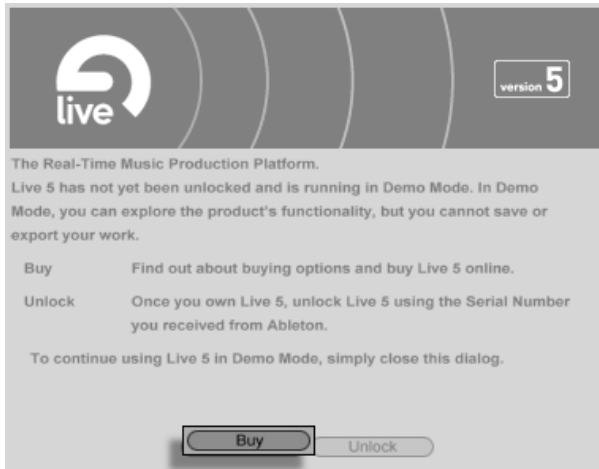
live

version 5

The Real-Time Music Production Platform.

Live 5 has not yet been unlocked and is running in Demo Mode. In Demo Mode, you can explore the product's functionality, but you cannot save or export your work.

Buy Find out about buying options and buy Live 5 online.

Unlock Once you own Live 5, unlock Live 5 using the Serial Number you received from Ableton.

To continue using Live 5 in Demo Mode, simply close this dialog.

Buy

Unlock